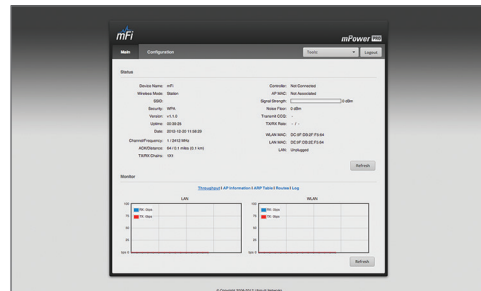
mFi

mPower PRO

Main Configuration

Tools Logout

Status

Device Name: mFi
Wireless Mode: Station
SSID:
Security: WPA
Version: v1.1.0
Uptime: 00:00:59
Date: 2012-12-20 11:00:20
Channel/Frequency: 1 / 2412 MHz
ACK/Distance: 64 / 0.1 miles (0.1 km)
TX/RX Chains: 1X1

Controller: Not Connected
AP MAC: Not Associated
Signal Strength: 0 dBm
Noise Floor: 0 dBm
Transmit CCQ: -
TX/RX Rate: - / -
WLAN MAC: DC:9F:DB:2F:F3:84
LAN MAC: DC:9F:DB:2E:F3:84
LAN: Unplugged

Refresh

Monitor

Throughput | AP Information | ARP Table | Routes | Log

LAN

RX: 0bps
TX: 0bps

WLAN

RX: 0bps
TX: 0bps

Refresh

© Copyright 2006-2012 Ubiquiti Networks